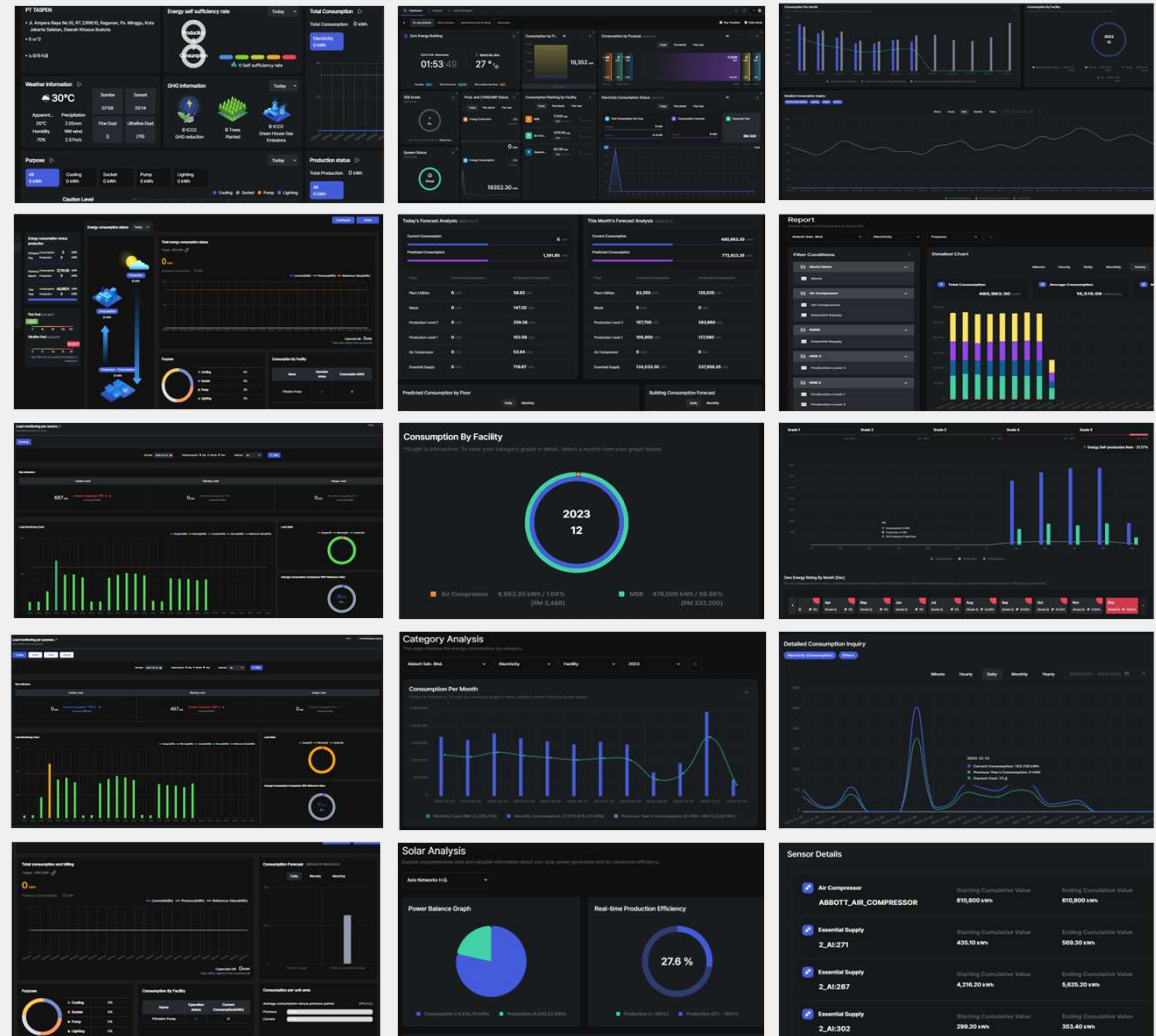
PT TASPEN
Jl. Ampera Raya No.10, RT.2/RW.10, Ragunan, Ps. Minggu, Kota Jakarta Selatan, Daerah Khusus Ibukota
Energy self sufficiency rate
Today
Total Consumption 0 kWh
Electricity 0 kWh
0 Self sufficiency rate
Weather Information
30°C
Sunrise 07:58
Sunset 20:14
Humidity 70%
Fine Dust 0
Ultrafine Dust (76)
GHG Information
Today
GHG reduction
Trees Planted
Green House Gas Emissions
Purpose
Today
All 0 kWh
Cooling 0 kWh
Socket 0 kWh
Pump 0 kWh
Lighting 0 kWh
Production status
Total Production 0 kWh
All 0 kWh
Caution Level

Zero Energy Building
01:53:49
27 °
Consumption by Purpose
Consumption Ranking by Facility
Electricity Consumption Status
System Status
19,352 kWh
19352.30 kWh

Consumption Per Month
Consumption By Facility
2023 12
Detailed Consumption Inquiry

Energy consumption status
Today
Total energy consumption status
0 kWh
Purpose
Cooling
Socket
Pump
Lighting
Consumption by Facility

Today's Forecast Analysis
Current Consumption 0
Predicted Consumption 1,291.80
Plant Utilities 0
Main 0
Production Level 2 0
Production Level 1 0
Air Compressor 0
Essential Supply 0
This Month's Forecast Analysis
Current Consumption 480,983.30
Predicted Consumption 773,623.35
Plant Utilities 83,350 125,520
Production Level 2 107,700 283,860
Production Level 1 105,900 127,060
Essential Supply 134,033.30 237,958.35
Predicted Consumption by Floor
Building Consumption Forecast
Daily Monthly

Report
Abbott Gdn. Bhd.
Electricity
Purpose
Filter Conditions
Detailed Chart
Total Consumption 480,983.30 kWh
Average Consumption 15,515.58 kWh

Load monitoring per source
Load Monitoring Chart
Load Ratio

Consumption By Facility
2023
12
Air Compressor 4,983.30 kWh / 1.04% (RM 2,488)
MSB 476,000 kWh / 98.96% (RM 332,200)

Grade 1
Grade 2
Grade 3
Grade 4
Grade 5
Energy Self-production Rate : 27.27%
Zero Energy Rating By Month (Dec)

Load monitoring per source
Load Monitoring Chart
Load Ratio

Category Analysis
Abbott Sdn. Bhd.
Electricity
Facility
2023
Consumption Per Month

Detailed Consumption Inquiry
Minute Hourly Daily Monthly Yearly

Total consumption and billing
0 kWh
Consumption Forecast
Daily Weekly Monthly
Purpose
Cooling
Socket
Pump
Lighting
Consumption By Facility
Consumption per unit area

Solar Analysis
Explore comprehensive data and valuable information about your solar power generation and its conversion efficiency.
Aziz Networks
Power Balance Graph
Real-time Production Efficiency
27.6 %

Sensor Details
Air Compressor
ABBOTT_AIR_COMPRESSOR
Starting Cumulative Value 610,800 kWh
Ending Cumulative Value 610,800 kWh
Essential Supply
2_AI:271
Starting Cumulative Value 435.10 kWh
Ending Cumulative Value 569.30 kWh
Essential Supply
2_AI:287
Starting Cumulative Value 4,216.20 kWh
Ending Cumulative Value 5,625.20 kWh
Essential Supply
2_AI:302
Starting Cumulative Value 299.20 kWh
Ending Cumulative Value 353.40 kWh